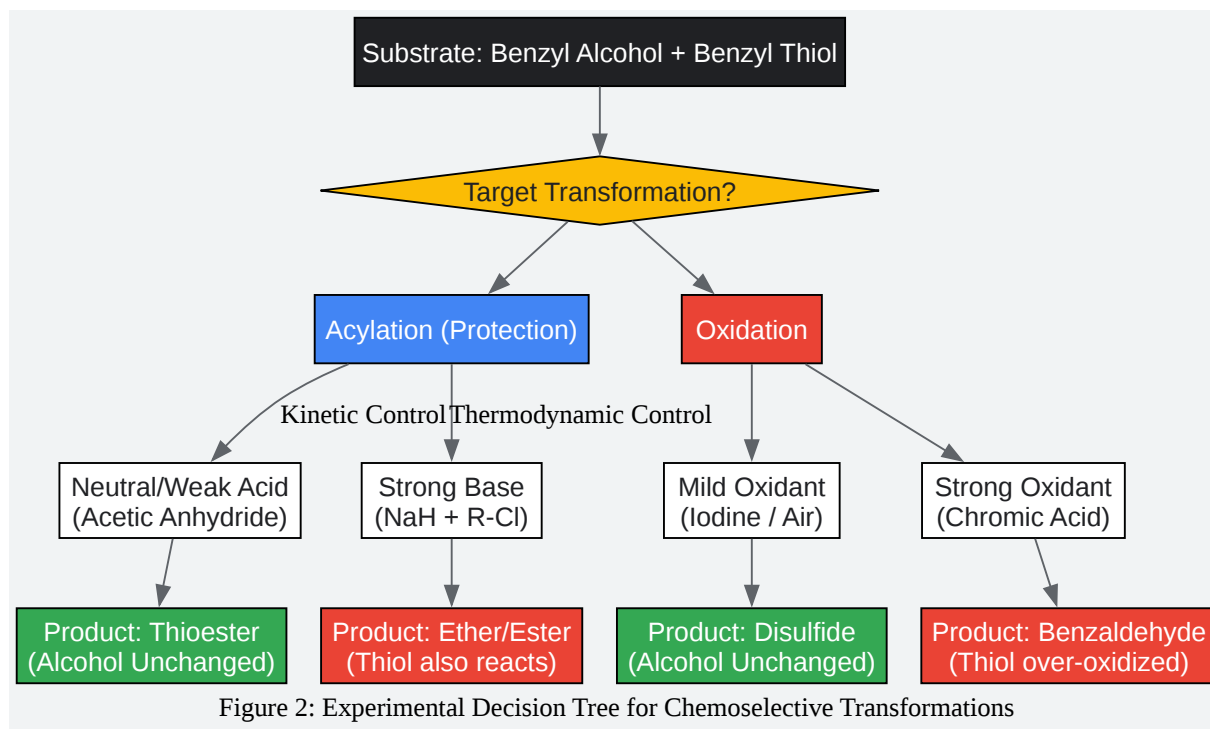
Substrate: Benzyl Alcohol + Benzyl Thiol

Target Transformation?

Acylation (Protection)

Oxidation

Kinetic Control

Thermodynamic Control

Neutral/Weak Acid (Acetic Anhydride)

Strong Base (NaH + R-Cl)

Mild Oxidant (Iodine / Air)

Strong Oxidant (Chromic Acid)

Product: Thioester (Alcohol Unchanged)

Product: Ether/Ester (Thiol also reacts)

Product: Disulfide (Alcohol Unchanged)

Product: Benzaldehyde (Thiol over-oxidized)

Figure 2: Experimental Decision Tree for Chemoselective Transformations